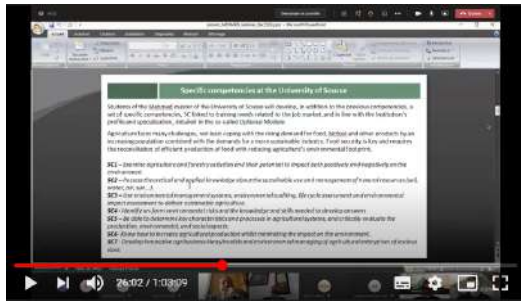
Specific competencies at the University of Sousse

Students of the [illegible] master of the University of Sousse will develop, in addition to the previous competencies, a set of specific competencies, SC linked to training needs related to the job market, and in line with the institution's profile and specialization, detailed in the so-called Optional Modules.

Agriculture faces many challenges, not least coping with the rising demand for food, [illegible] and other products by an increasing population combined with the demands for a more sustainable industry. Food security is key and requires the reconciliation of efficient production of food with reducing agriculture's environmental footprint.

SC1 – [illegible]
SC2 – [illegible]
SC3 – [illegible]
SC4 – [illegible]
SC5 – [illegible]
SC6 – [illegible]
SC7 – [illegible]

26:02 / 1:03:09